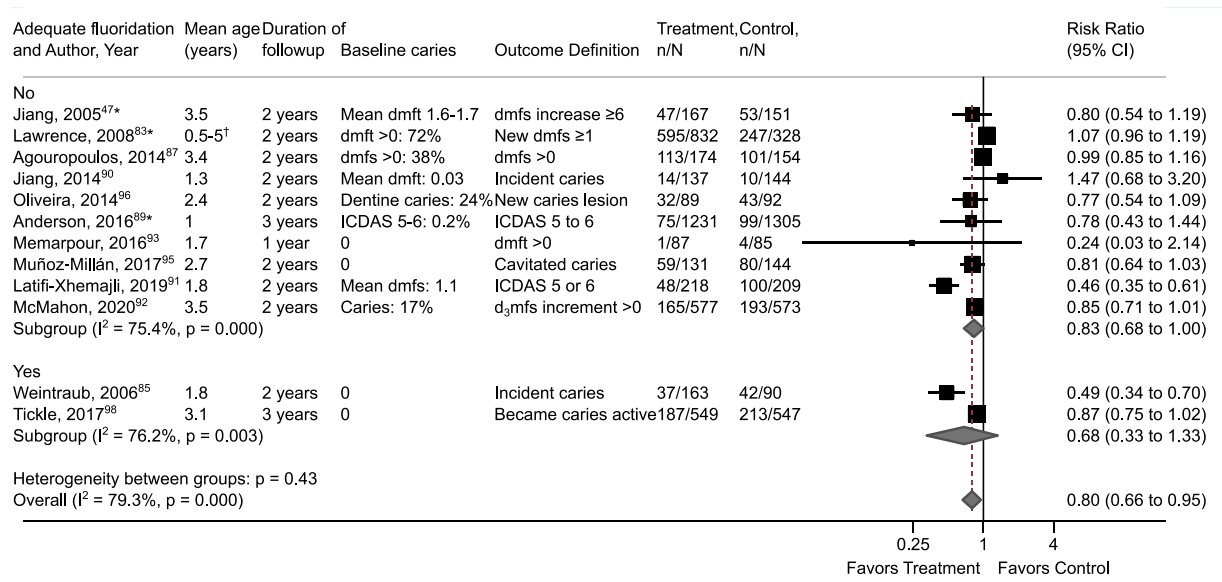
| Adequate fluoridation and Author, Year | Mean age (years) | Duration of followup | Baseline caries | Outcome Definition | Treatment, n/N | Control, n/N | Risk Ratio (95% CI) |
|---|---|---|---|---|---|---|---|
| No | | | | | | | |
| Jiang, 2005$^{47}$* | 3.5 | 2 years | Mean dmft 1.6-1.7 | dmfs increase ≥6 | 47/167 | 53/151 | 0.80 (0.54 to 1.19) |
| Lawrence, 2008$^{83}$* | 0.5-5$^{†}$ | 2 years | dmft >0: 72% | New dmfs ≥1 | 595/832 | 247/328 | 1.07 (0.96 to 1.19) |
| Agouropoulos, 2014$^{87}$ | 3.4 | 2 years | dmfs >0: 38% | dmfs >0 | 113/174 | 101/154 | 0.99 (0.85 to 1.16) |
| Jiang, 2014$^{90}$ | 1.3 | 2 years | Mean dmft: 0.03 | Incident caries | 14/137 | 10/144 | 1.47 (0.68 to 3.20) |
| Oliveira, 2014$^{96}$ | 2.4 | 2 years | Dentine caries: 24% | New caries lesion | 32/89 | 43/92 | 0.77 (0.54 to 1.09) |
| Anderson, 2016$^{89}$* | 1 | 3 years | ICDAS 5-6: 0.2% | ICDAS 5 to 6 | 75/1231 | 99/1305 | 0.78 (0.43 to 1.44) |
| Memarpour, 2016$^{93}$ | 1.7 | 1 year | 0 | dmft >0 | 1/87 | 4/85 | 0.24 (0.03 to 2.14) |
| Muñoz-Millán, 2017$^{95}$ | 2.7 | 2 years | 0 | Cavitated caries | 59/131 | 80/144 | 0.81 (0.64 to 1.03) |
| Latifi-Xhemajli, 2019$^{91}$ | 1.8 | 2 years | Mean dmfs: 1.1 | ICDAS 5 or 6 | 48/218 | 100/209 | 0.46 (0.35 to 0.61) |
| McMahon, 2020$^{92}$ | 3.5 | 2 years | Caries: 17% | $d_3$mfs increment >0 | 165/577 | 193/573 | 0.85 (0.71 to 1.01) |
| Subgroup ($I^2$ = 75.4%, p = 0.000) | | | | | | | 0.83 (0.68 to 1.00) |
| Yes | | | | | | | |
| Weintraub, 2006$^{85}$ | 1.8 | 2 years | 0 | Incident caries | 37/163 | 42/90 | 0.49 (0.34 to 0.70) |
| Tickle, 2017$^{98}$ | 3.1 | 3 years | 0 | Became caries active | 187/549 | 213/547 | 0.87 (0.75 to 1.02) |
| Subgroup ($I^2$ = 76.2%, p = 0.003) | | | | | | | 0.68 (0.33 to 1.33) |
| Heterogeneity between groups: p = 0.43 | | | | | | | |
| Overall ($I^2$ = 79.3%, p = 0.000) | | | | | | | 0.80 (0.66 to 0.95) |

0.25 1 4
Favors Treatment Favors Control